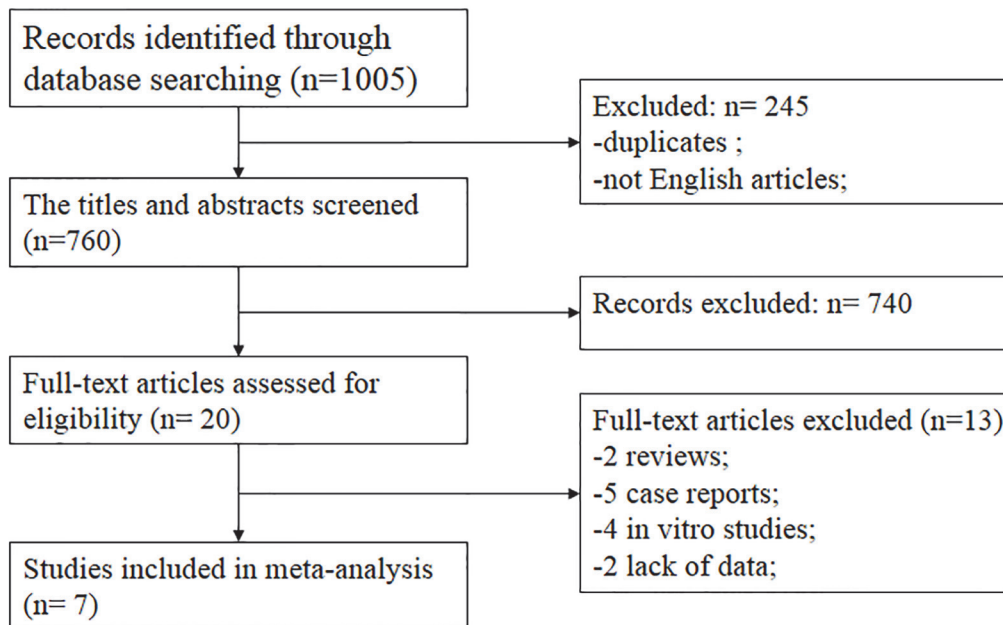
Records identified through database searching (n=1005)

Excluded: n= 245
-duplicates ;
-not English articles;

The titles and abstracts screened (n=760)

Records excluded: n= 740

Full-text articles assessed for eligibility (n= 20)

Full-text articles excluded (n=13)
-2 reviews;
-5 case reports;
-4 in vitro studies;
-2 lack of data;

Studies included in meta-analysis (n= 7)